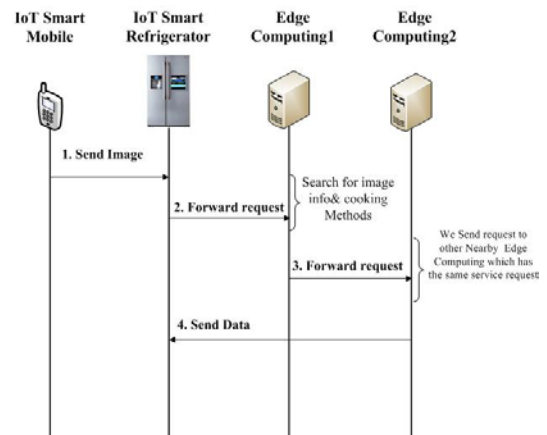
IoT Smart Mobile

IoT Smart Refrigerator

Edge Computing1

Edge Computing2

1. Send Image

2. Forward request

Search for image info& cooking Methods

3. Forward request

We Send request to other Nearby Edge Computing which has the same service request

4. Send Data